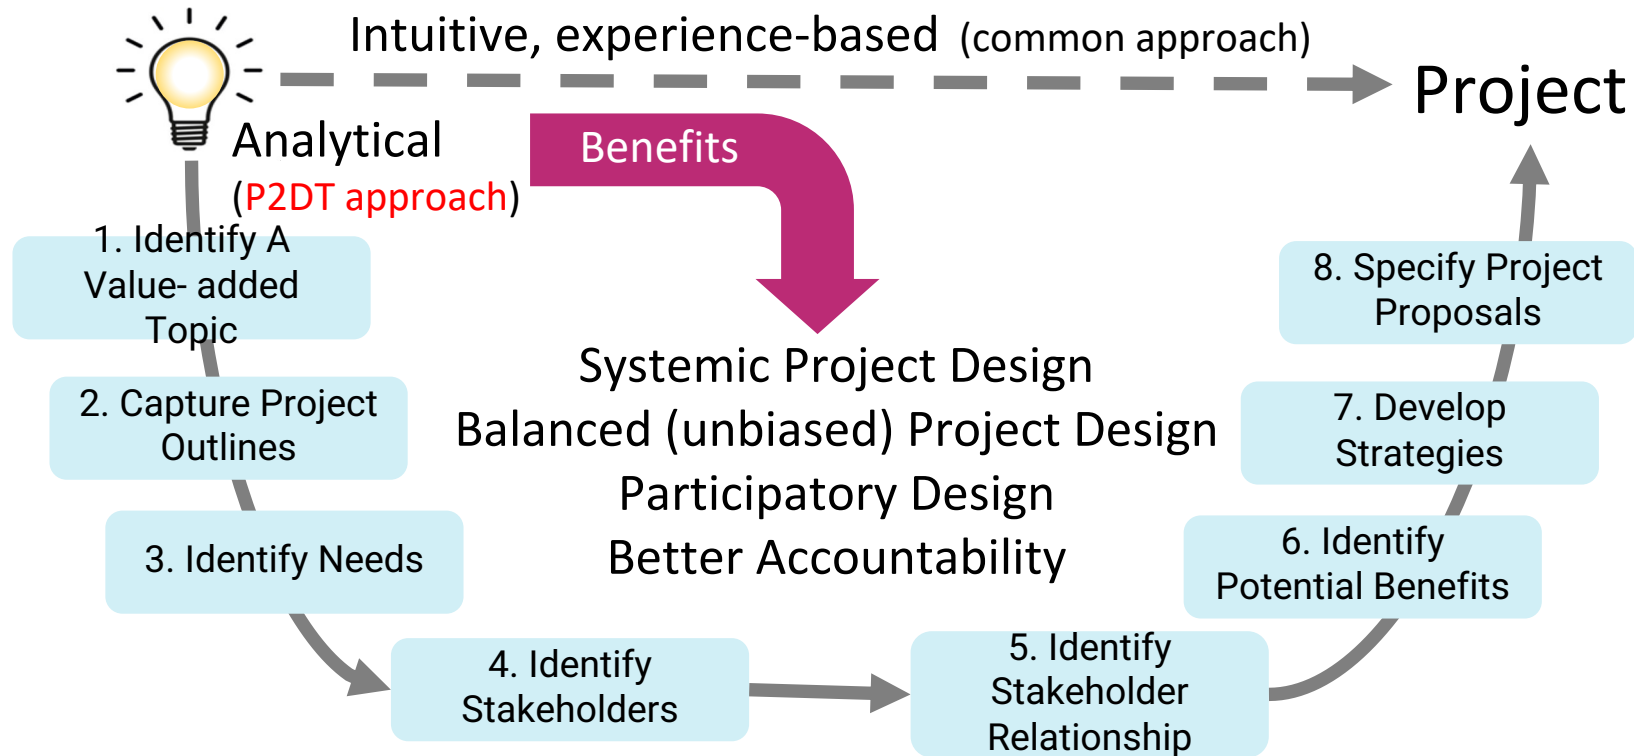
Intuitive, experience-based (common approach)

Project

Analytical (P2DT approach)

Benefits

1. Identify A Value- added Topic

2. Capture Project Outlines

3. Identify Needs

4. Identify Stakeholders

5. Identify Stakeholder Relationship

6. Identify Potential Benefits

7. Develop Strategies

8. Specify Project Proposals

Systemic Project Design
Balanced (unbiased) Project Design
Participatory Design
Better Accountability